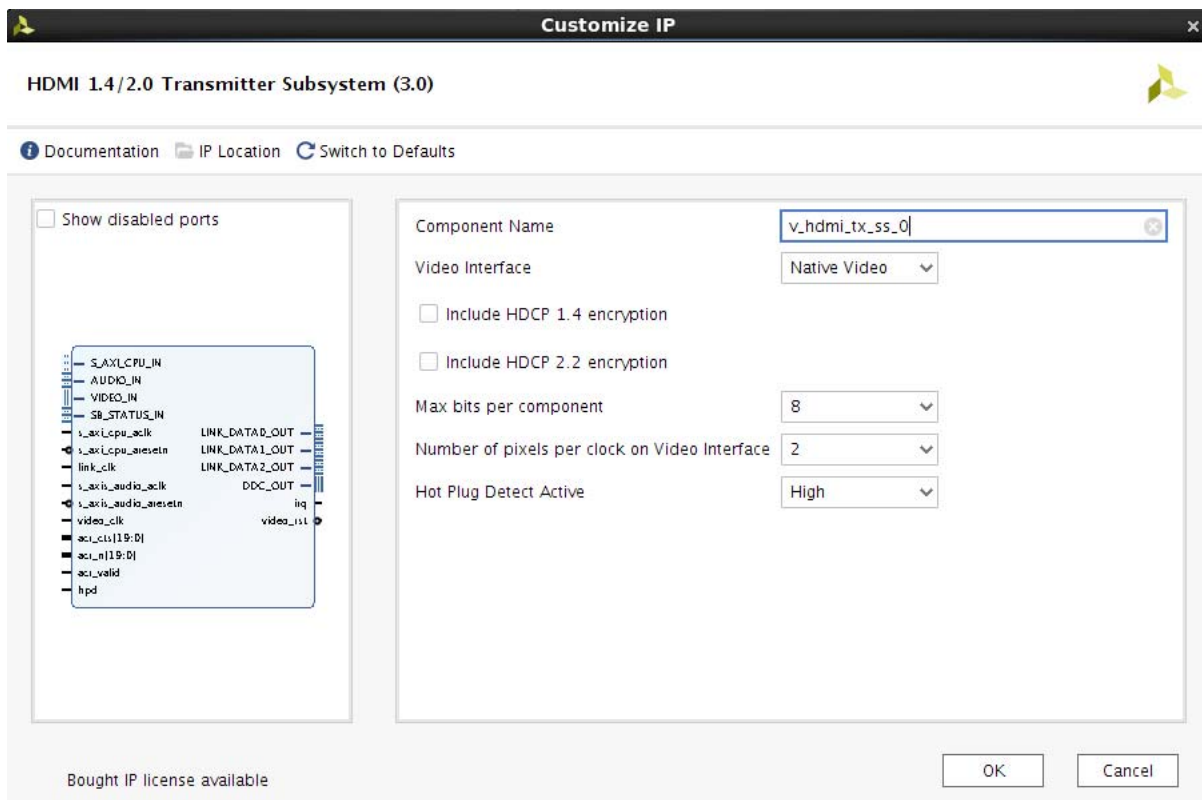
Customize IP

HDMI 1.4/2.0 Transmitter Subsystem (3.0)

Documentation IP Location Switch to Defaults

Show disabled ports

S_AXI_CPU_IN
AUDIO_IN
VIDEO_IN
SB_STATUS_IN
s_axi_cpu_aclk
s_axi_cpu_aresetn
link_clk
s_axis_audio_aclk
s_axis_audio_aresetn
video_clk
acr_cts[19:0]
acr_n[19:0]
acr_valid
hpd

LINK_DATA0_OUT
LINK_DATA1_OUT
LINK_DATA2_OUT
DDC_OUT
irq
video_rst

Component Name | v_hdmi_tx_ss_0
Video Interface | Native Video
Include HDCP 1.4 encryption
Include HDCP 2.2 encryption
Max bits per component | 8
Number of pixels per clock on Video Interface | 2
Hot Plug Detect Active | High

Bought IP license available

OK Cancel